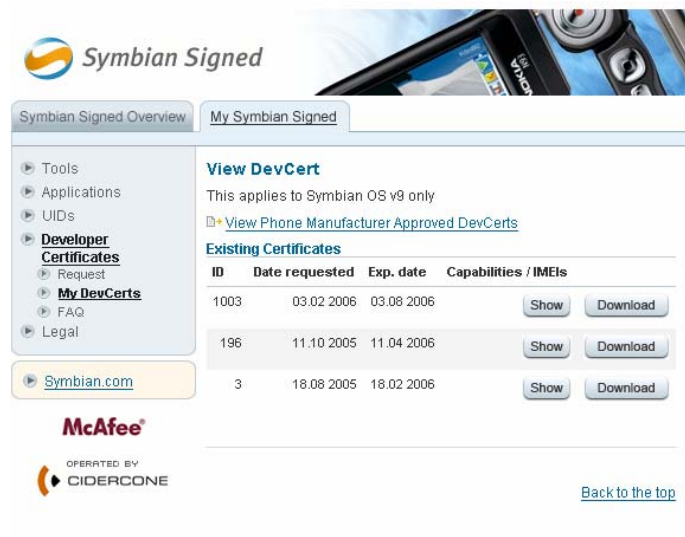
Symbian Signed

NOKIA

Symbian Signed Overview | My Symbian Signed

Tools
Applications
UIDs
Developer Certificates
Request
My DevCerts
FAQ
Legal

Symbian.com

McAfee

OPERATED BY
CIDERCONE

View DevCert

This applies to Symbian OS v9 only

View Phone Manufacturer Approved DevCerts

Existing Certificates

| ID | Date requested | Exp. date | Capabilities / IMEIs | |
|---|---|---|---|---|
| 1003 | 03.02 2006 | 03.08 2006 | Show | Download |
| 196 | 11.10 2005 | 11.04 2006 | Show | Download |
| 3 | 18.08 2005 | 18.02 2006 | Show | Download |

Back to the top